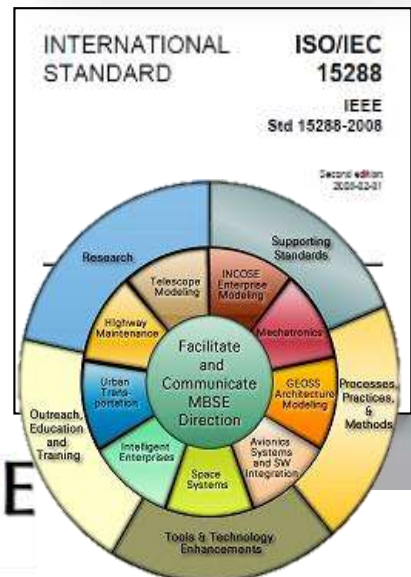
INTERNATIONAL STANDARD

ISO/IEC 15288

IEEE Std 15288-2008

Second edition 2008-02-01

Research

Supporting Standards

Telescope Modeling

INCOSE Enterprise Modeling

Highway Maintenance

Mechatronics

Facilitate and Communicate MBSE Direction

Urban Transportation

GEOSS Architecture Modeling

Processes, Practices, & Methods

Outreach, Education and Training

Intelligent Enterprises

Avionics Systems and SW Integration

Space Systems

Tools & Technology Enhancements

E